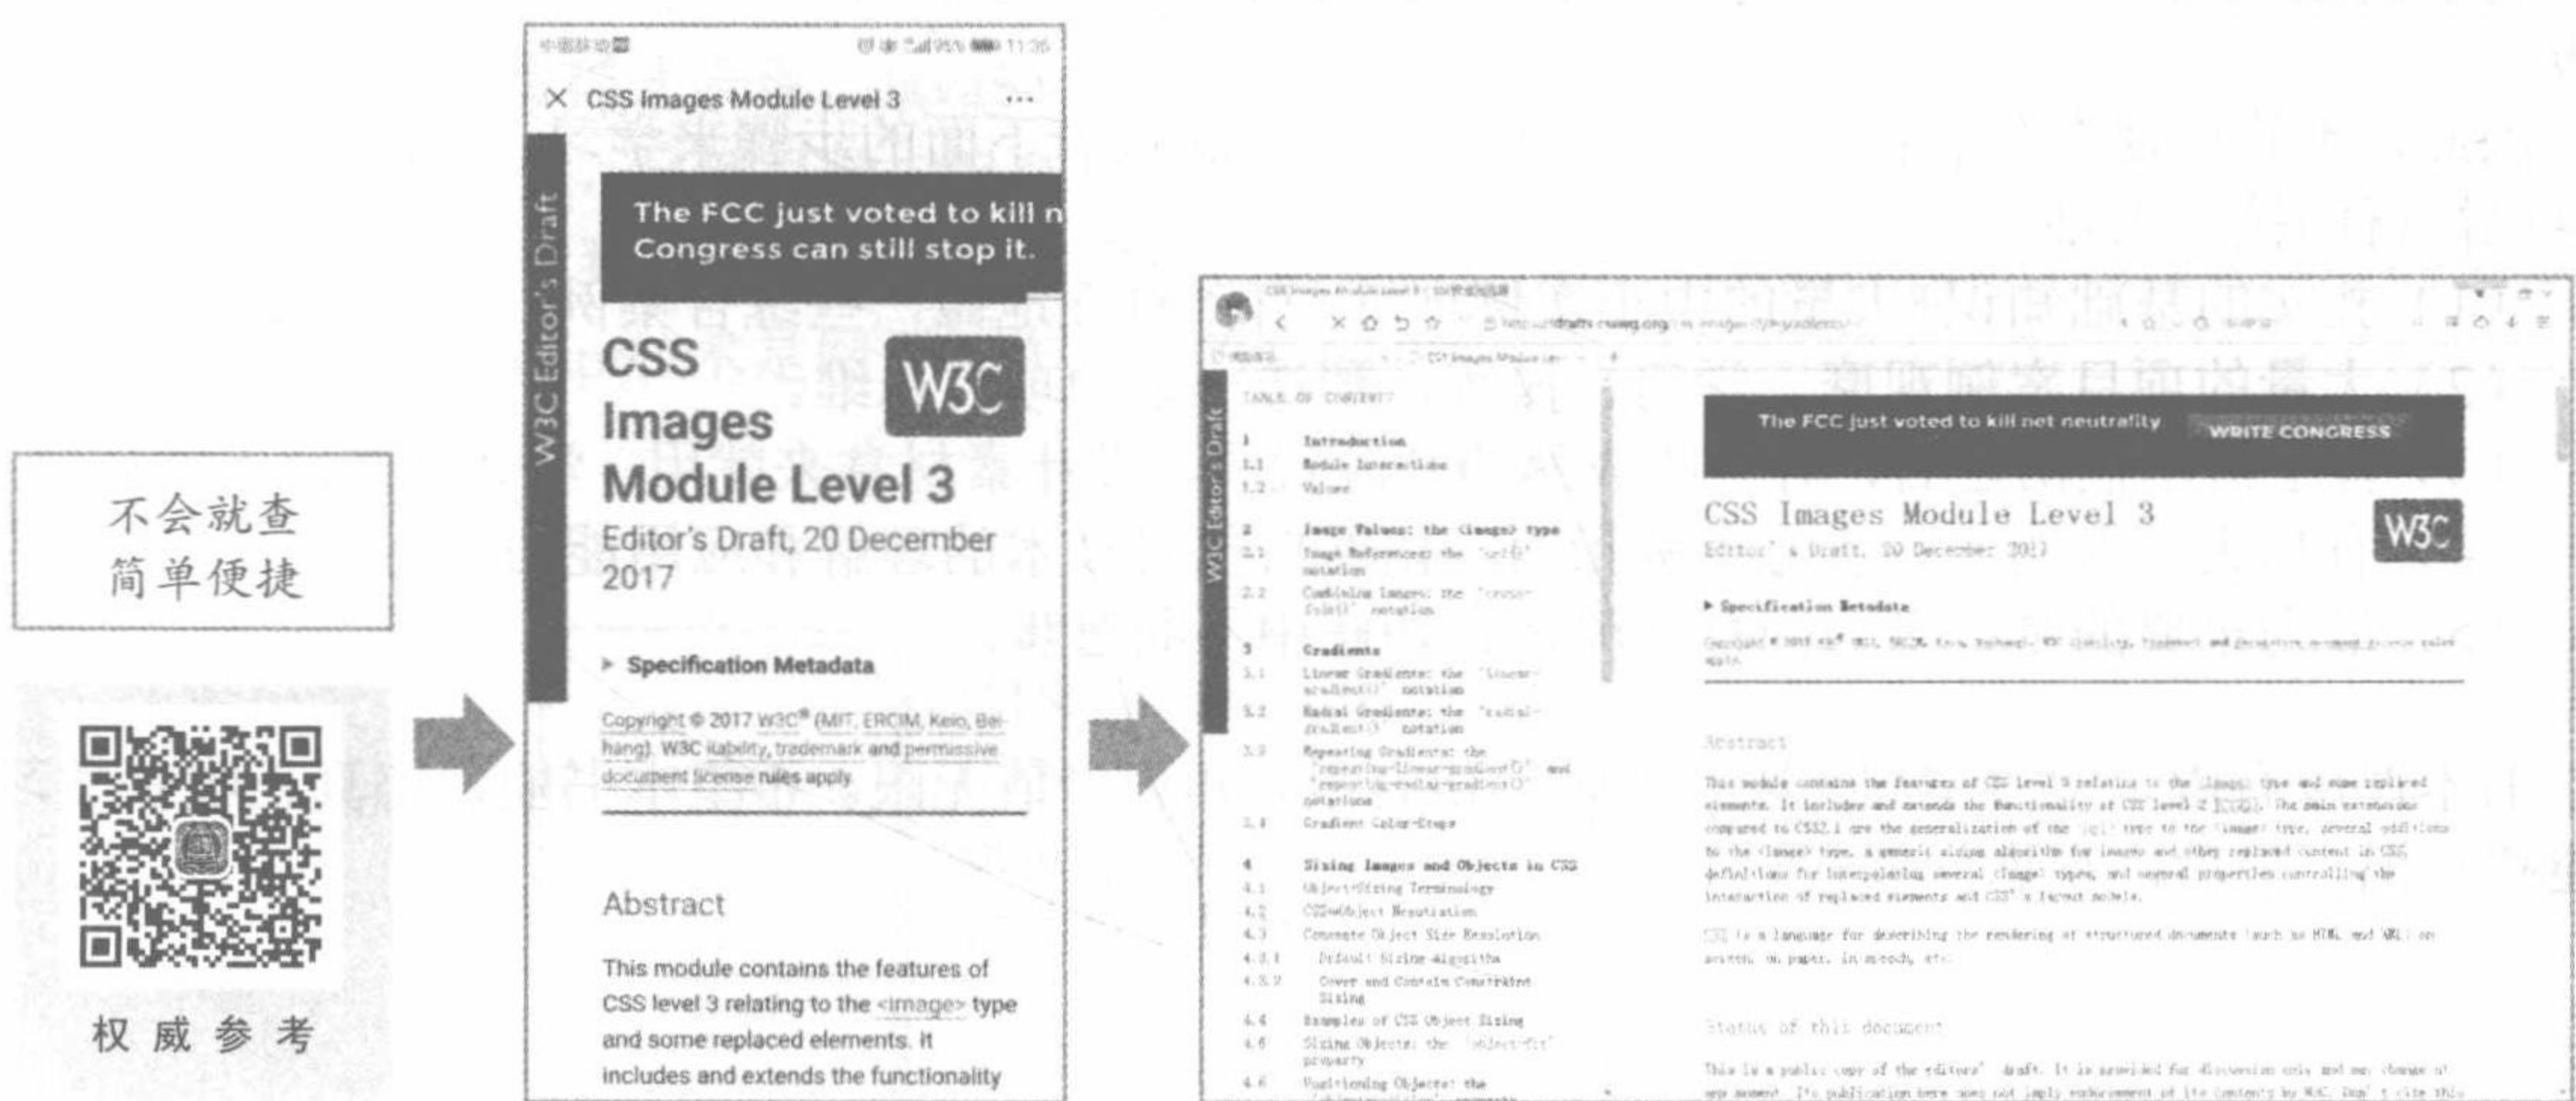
不会就查
简单便捷

权 威 参 考

中国移动 11:36

× CSS Images Module Level 3 ···

W3C Editor's Draft

The FCC just voted to kill n
Congress can still stop it.

CSS Images Module Level 3

W3C

Editor's Draft, 20 December 2017

▸ Specification Metadata

Copyright © 2017 W3C® (MIT, ERCIM, Keio, Beihang). W3C liability, trademark and permissive document license rules apply.

Abstract

This module contains the features of CSS level 3 relating to the <image> type and some replaced elements. It includes and extends the functionality

CSS Images Module Level 3

https://drafts.csswg.org/css-images/#gradients

W3C Editor's Draft

TABLE OF CONTENTS

1 Introduction
1.1 Module Interactions
1.2 Values

2 Image Values: the <image> type
2.1 Image References: the url() notation
2.2 Combining Images: the cross-fade() notation

3 Gradients
3.1 Linear Gradients: the linear-gradient() notation
3.2 Radial Gradients: the radial-gradient() notation
3.3 Repeating Gradients: the repeating-linear-gradient() and repeating-radial-gradient() notations
3.4 Gradient Color-Stops

4 Sizing Images and Objects in CSS
4.1 Object-Sizing Terminology
4.2 CSS⇔Object Negotiation
4.3 Concrete Object Size Resolution
4.3.1 Default Sizing Algorithm
4.3.2 Cover and Contain Constraint Sizing
4.4 Examples of CSS Object Sizing
4.5 Sizing Objects: the object-fit property
4.6 Positioning Objects: the

The FCC just voted to kill net neutrality WRITE CONGRESS

CSS Images Module Level 3

W3C

Editor's Draft, 20 December 2017

▸ Specification Metadata

Copyright © 2017 W3C® (MIT, ERCIM, Keio, Beihang). W3C liability, trademark and permissive document license rules apply.

Abstract

This module contains the features of CSS level 3 relating to the <image> type and some replaced elements. It includes and extends the functionality of CSS level 2 [CSS21]. The main extensions compared to CSS2.1 are the generalization of the url() type to the <image> type, several additions to the <image> type, a generic sizing algorithm for images and other replaced content in CSS, definitions for interpolating several <image> types, and several properties controlling the interaction of replaced elements and CSS's layout models.

CSS is a language for describing the rendering of structured documents (such as HTML and XML) on screen, on paper, in speech, etc.

Status of this document

This is a public copy of the editors' draft. It is provided for discussion only and may change at any moment. Its publication here does not imply endorsement of its contents by W3C. Don't cite this